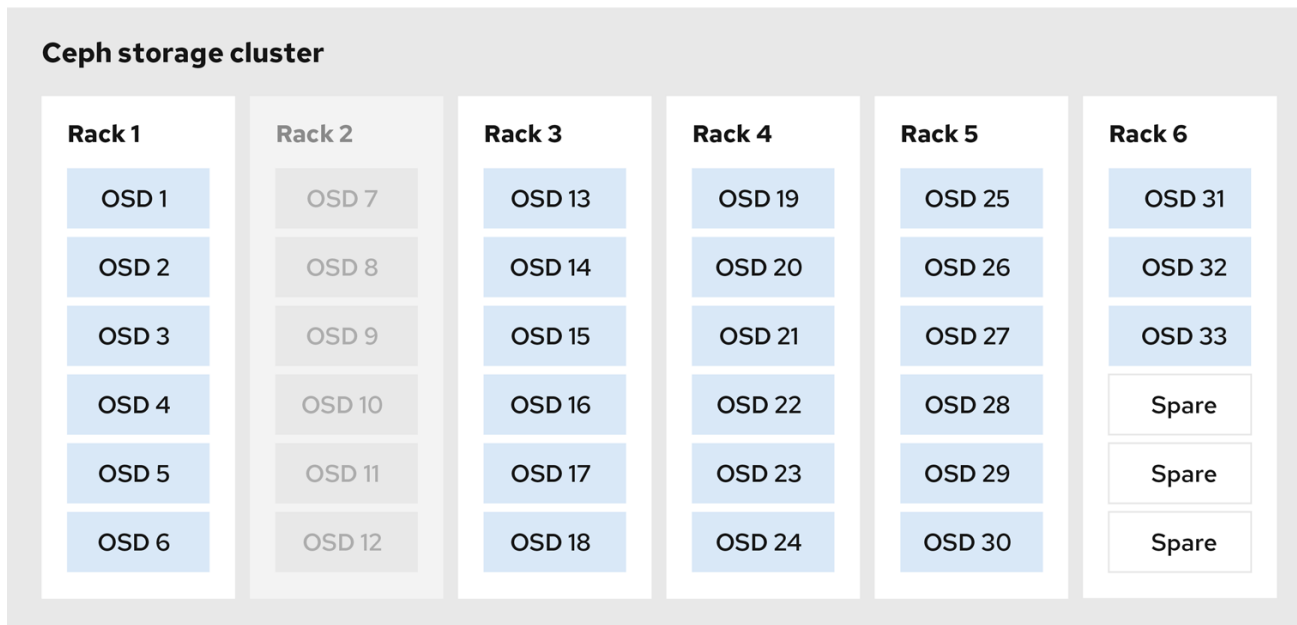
Ceph storage cluster

Rack 1
OSD 1
OSD 2
OSD 3
OSD 4
OSD 5
OSD 6

Rack 2
OSD 7
OSD 8
OSD 9
OSD 10
OSD 11
OSD 12

Rack 3
OSD 13
OSD 14
OSD 15
OSD 16
OSD 17
OSD 18

Rack 4
OSD 19
OSD 20
OSD 21
OSD 22
OSD 23
OSD 24

Rack 5
OSD 25
OSD 26
OSD 27
OSD 28
OSD 29
OSD 30

Rack 6
OSD 31
OSD 32
OSD 33
Spare
Spare
Spare